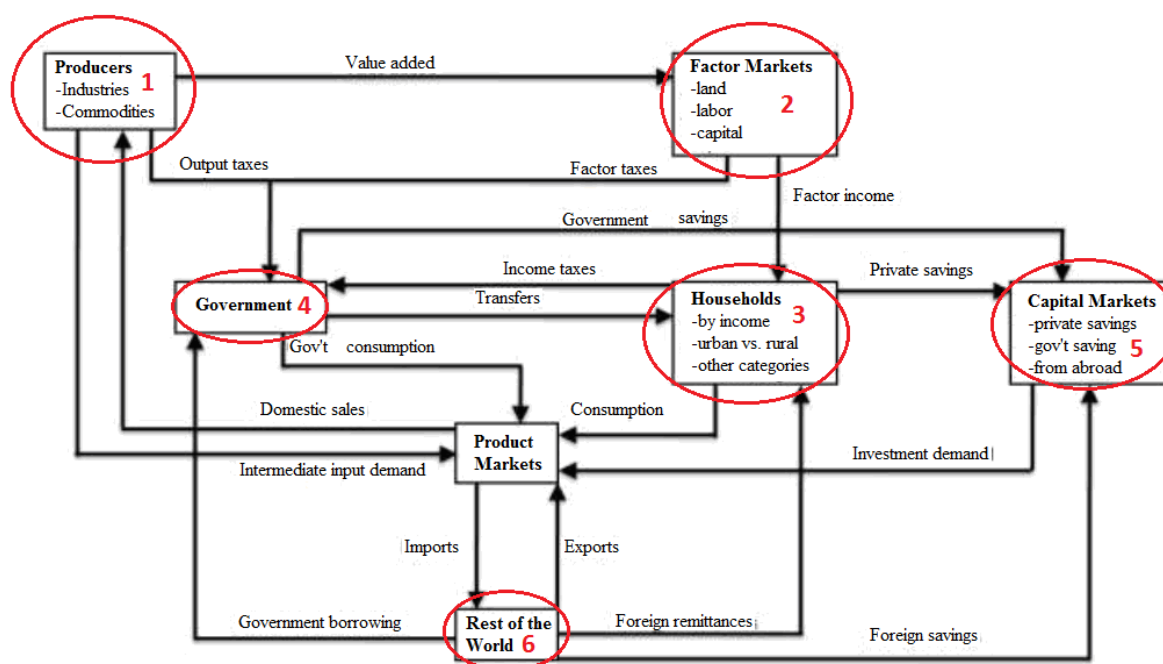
Producers 1
-Industries
-Commodities

Value added

Factor Markets
-land
-labor
-capital
2

Output taxes

Factor taxes

Factor income

Government savings

Income taxes

Private savings

Government 4

Transfers

Households
-by income
-urban vs. rural
-other categories
3

Capital Markets
-private savings
-gov't saving
-from abroad
5

Gov't consumption

Domestic sales

Consumption

Product Markets

Intermediate input demand

Investment demand

Imports

Exports

Government borrowing

Rest of the World 6

Foreign remittances

Foreign savings